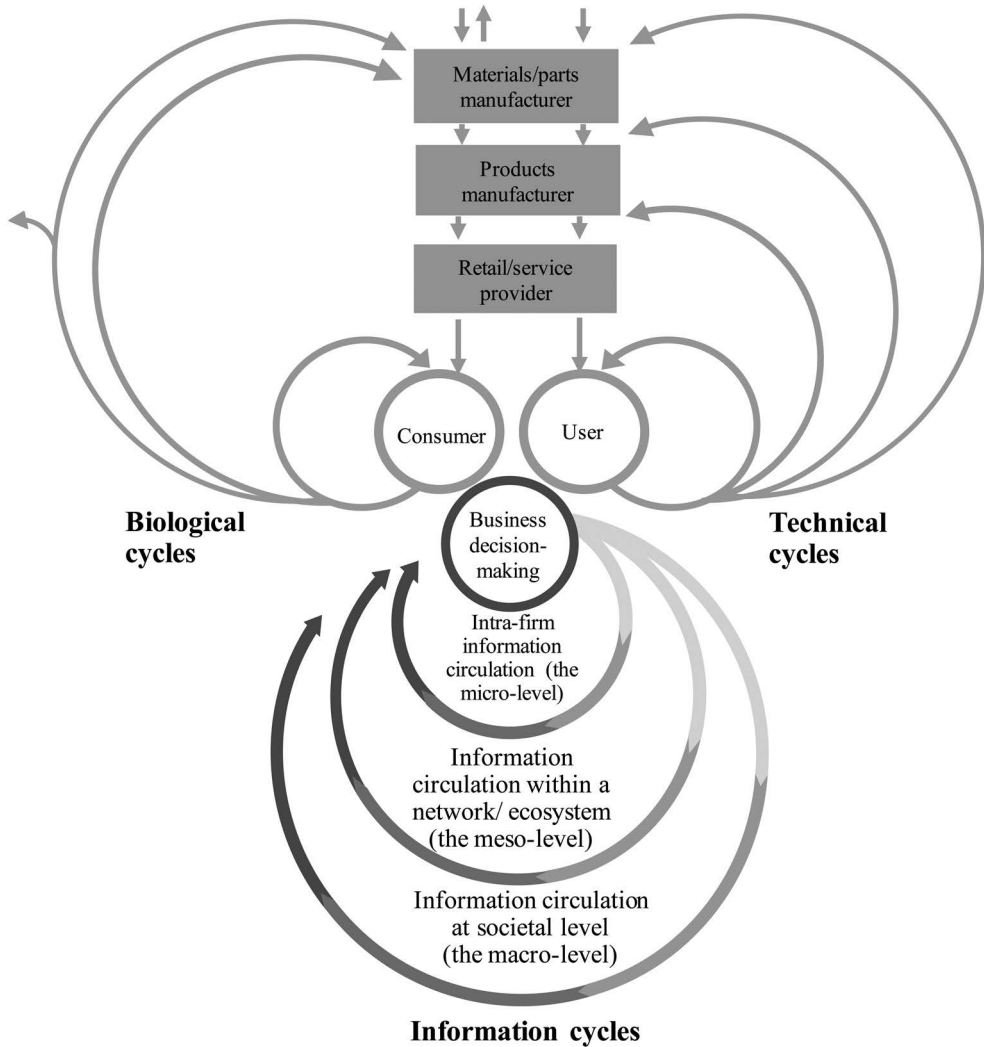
Materials/parts manufacturer

Products manufacturer

Retail/service provider

Consumer

User

Biological cycles

Technical cycles

Business decision-making

Intra-firm information circulation (the micro-level)

Information circulation within a network/ ecosystem (the meso-level)

Information circulation at societal level (the macro-level)

Information cycles